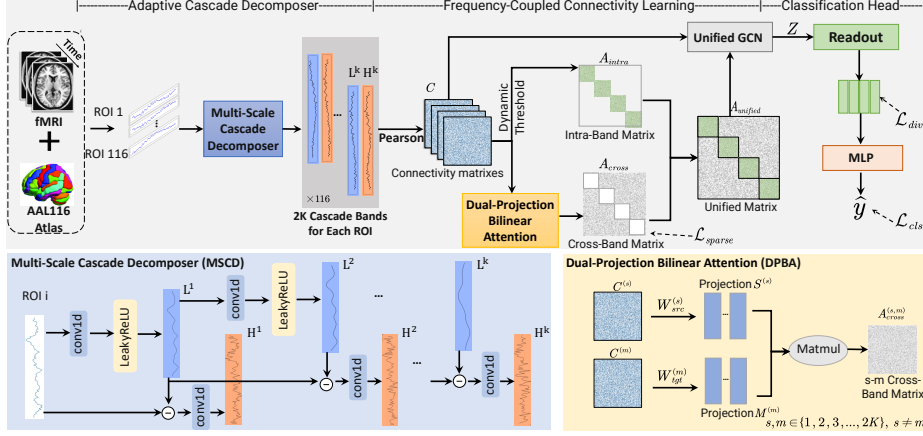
Adaptive Cascade Decomposer
Frequency-Coupled Connectivity Learning
Classification Head

Time
fMRI
+
AAL116 Atlas
ROI 1
⋮
ROI 116
Multi-Scale Cascade Decomposer
$L^k$ $H^k$
...
$\times 116$
2K Cascade Bands for Each ROI
Pearson
$C$
Connectivity matrixes
Dynamic Threshold
$A_{intra}$
Intra-Band Matrix
$A_{cross}$
Cross-Band Matrix
$\mathcal{L}_{sparse}$
Dual-Projection Bilinear Attention
Unified GCN
$A_{unified}$
Unified Matrix
$Z$
Readout
$\mathcal{L}_{div}$
MLP
$\hat{y}$
$\mathcal{L}_{cls}$

Multi-Scale Cascade Decomposer (MSCD)
ROI i
conv1d
LeakyReLU
$L^1$
conv1d
LeakyReLU
$L^2$
...
$L^k$
$H^1$
$H^2$
$H^k$
conv1d
conv1d
conv1d
...

Dual-Projection Bilinear Attention (DPBA)
$C^{(s)}$
$C^{(m)}$
$W_{src}^{(s)}$
$W_{tgt}^{(m)}$
Projection $S^{(s)}$
Projection $M^{(m)}$
Matmul
$A_{cross}^{(s,m)}$
s-m Cross-Band Matrix
$s, m \in \{1, 2, 3, ..., 2K\},\ s \neq m$